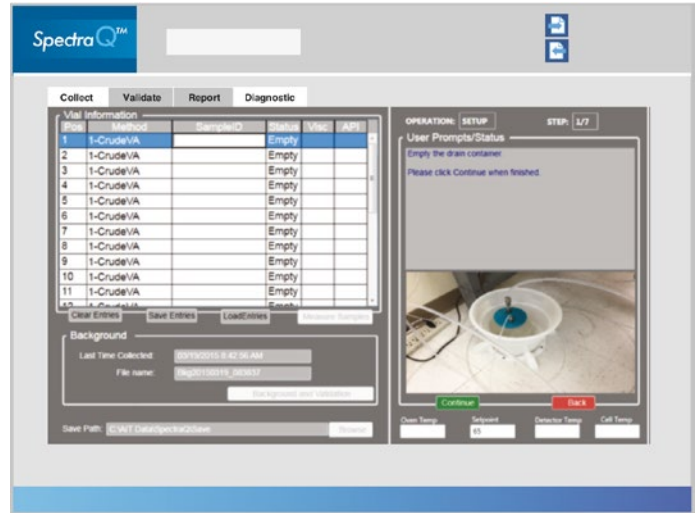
SpectraQ™

Collect Validate Report Diagnostic

Vial Information

| Pos | Method | SampleID | Status | Visc | API |
|---|---|---|---|---|---|
| 1 | 1-CrudeVA | | Empty | | |
| 2 | 1-CrudeVA | | Empty | | |
| 3 | 1-CrudeVA | | Empty | | |
| 4 | 1-CrudeVA | | Empty | | |
| 5 | 1-CrudeVA | | Empty | | |
| 6 | 1-CrudeVA | | Empty | | |
| 7 | 1-CrudeVA | | Empty | | |
| 8 | 1-CrudeVA | | Empty | | |
| 9 | 1-CrudeVA | | Empty | | |
| 10 | 1-CrudeVA | | Empty | | |
| 11 | 1-CrudeVA | | Empty | | |

Clear Entries Save Entries LoadEntries Measure Samples

Background

Last Time Collected: 03/19/2015 8:42:56 AM

File name: Bkg20150319_084657

Background and Validation

Save Path: C:\WT Data\SpectraQ\Save Browse

OPERATION: SETUP STEP: 1/7

User Prompts/Status

Empty the drain container.

Please click Continue when finished.

Continue Back

Oven Temp Setpoint 65 Detector Temp Cell Temp